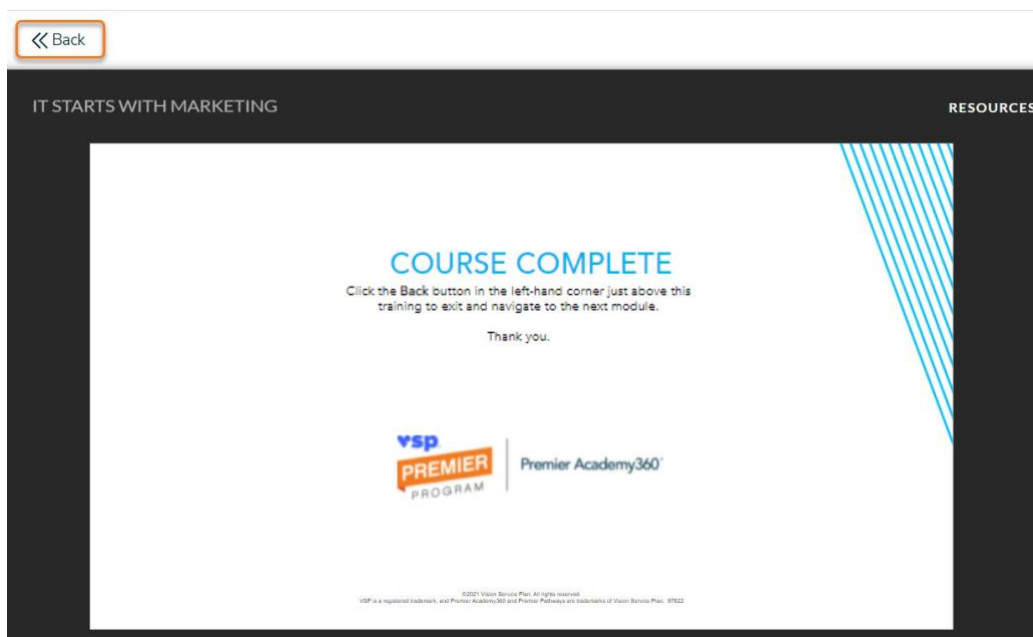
Back

IT STARTS WITH MARKETING

RESOURCES

COURSE COMPLETE

Click the Back button in the left-hand corner just above this training to exit and navigate to the next module.

Thank you.

vsp PREMIER PROGRAM

Premier Academy360°

©2021 Vision Service Plan. All rights reserved.
VSP is a registered trademark, and Premier Academy360 and Premier Pathways are trademarks of Vision Service Plan. 87622